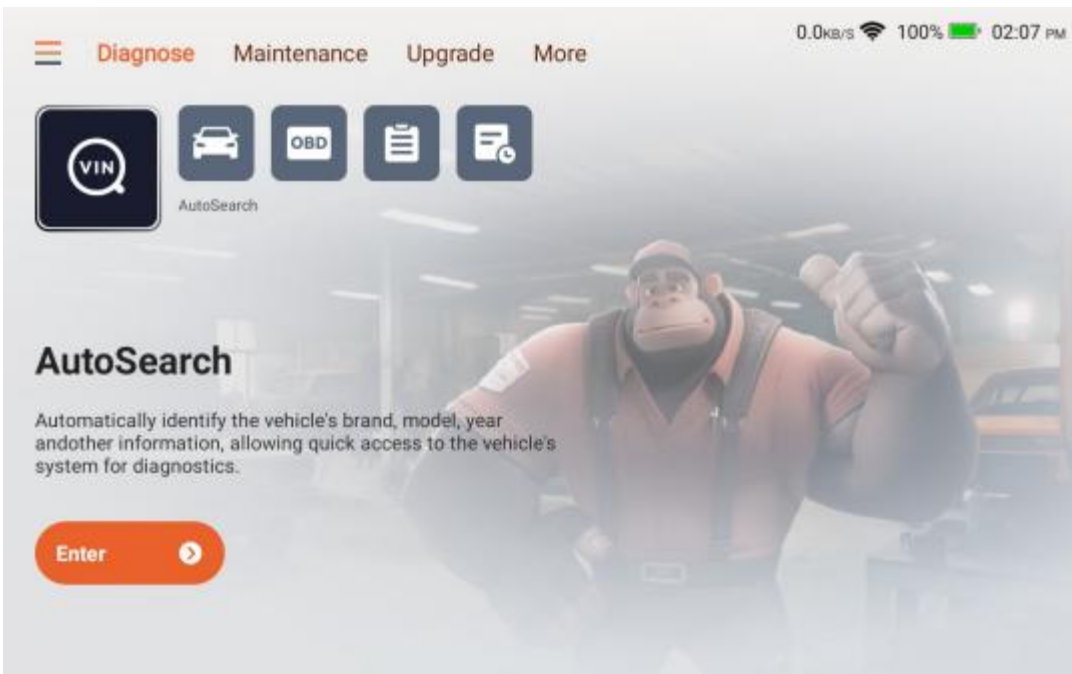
0.0KB/S 100% 02:07 PM

Diagnose Maintenance Upgrade More

VIN

OBD

AutoSearch

AutoSearch

Automatically identify the vehicle's brand, model, year andother information, allowing quick access to the vehicle's system for diagnostics.

Enter